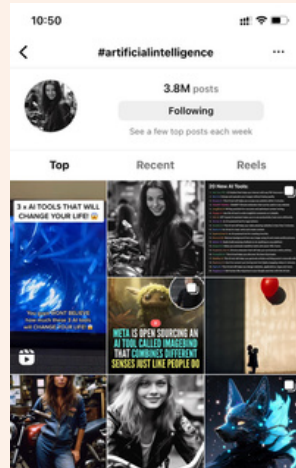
10:50

#artificialintelligence

3.8M posts

Following

See a few top posts each week

Top

Recent

Reels

3 x AI TOOLS THAT WILL CHANGE YOUR LIFE! 😱

You WON'T BELIEVE how much these 3 AI tools will CHANGE YOUR LIFE!

20 New AI Tools:

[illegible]

META IS OPEN SOURCING AN AI TOOL CALLED IMAGEBIND THAT COMBINES DIFFERENT SENSES JUST LIKE PEOPLE DO